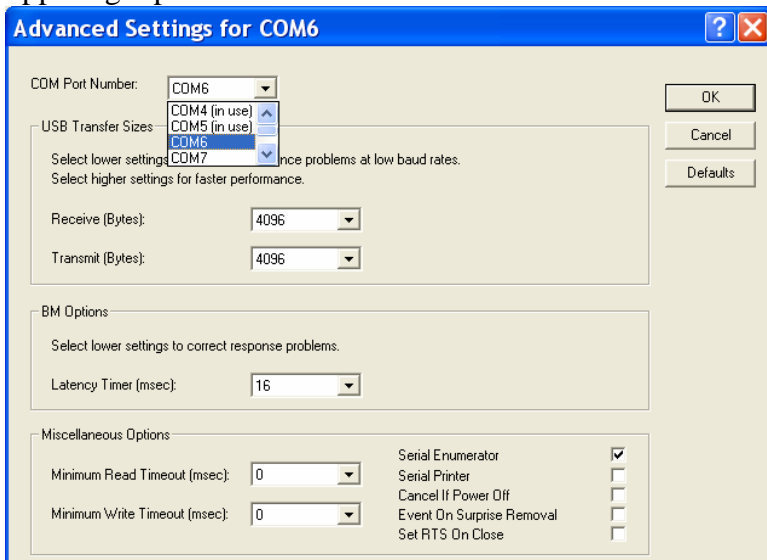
Advanced Settings for COM6

COM Port Number: COM6

COM4 (in use)
COM5 (in use)
COM6
COM7

OK

Cancel

Defaults

USB Transfer Sizes

Select lower settings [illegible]nce problems at low baud rates.
Select higher settings for faster performance.

Receive (Bytes): 4096

Transmit (Bytes): 4096

BM Options

Select lower settings to correct response problems.

Latency Timer (msec): 16

Miscellaneous Options

Minimum Read Timeout (msec): 0

Minimum Write Timeout (msec): 0

Serial Enumerator ☑
Serial Printer ☐
Cancel If Power Off ☐
Event On Surprise Removal ☐
Set RTS On Close ☐